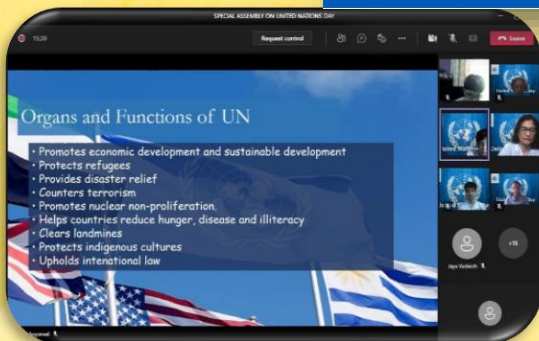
SPECIAL ASSEMBLY ON UNITED NATIONS DAY

15:39

Request control

Leave

Organs and Functions of UN

• Promotes economic development and sustainable development
• Protects refugees
• Provides disaster relief
• Counters terrorism
• Promotes nuclear non-proliferation.
• Helps countries reduce hunger, disease and illiteracy
• Clears landmines
• Protects indigenous cultures
• Upholds intenational law

Jaya Vedesh

+15

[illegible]